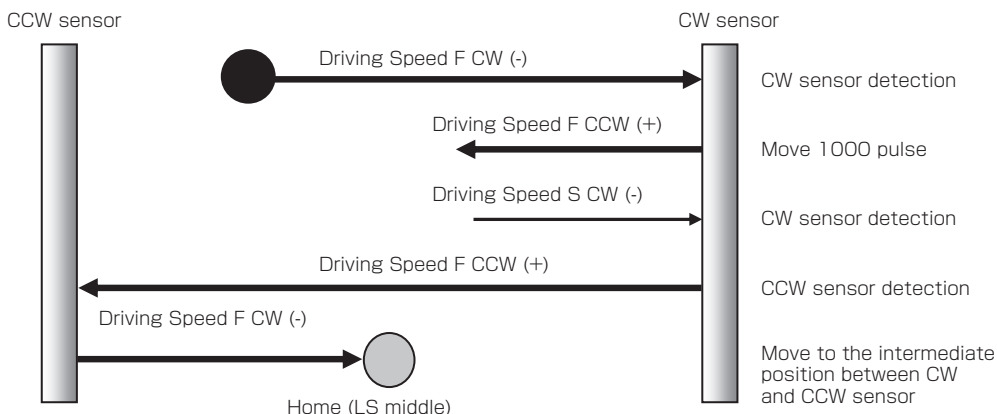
CCW sensor

CW sensor

Driving Speed F CW (-)

CW sensor detection

Driving Speed F CCW (+)

Move 1000 pulse

Driving Speed S CW (-)

CW sensor detection

Driving Speed F CCW (+)

CCW sensor detection

Driving Speed F CW (-)

Move to the intermediate position between CW and CCW sensor

Home (LS middle)